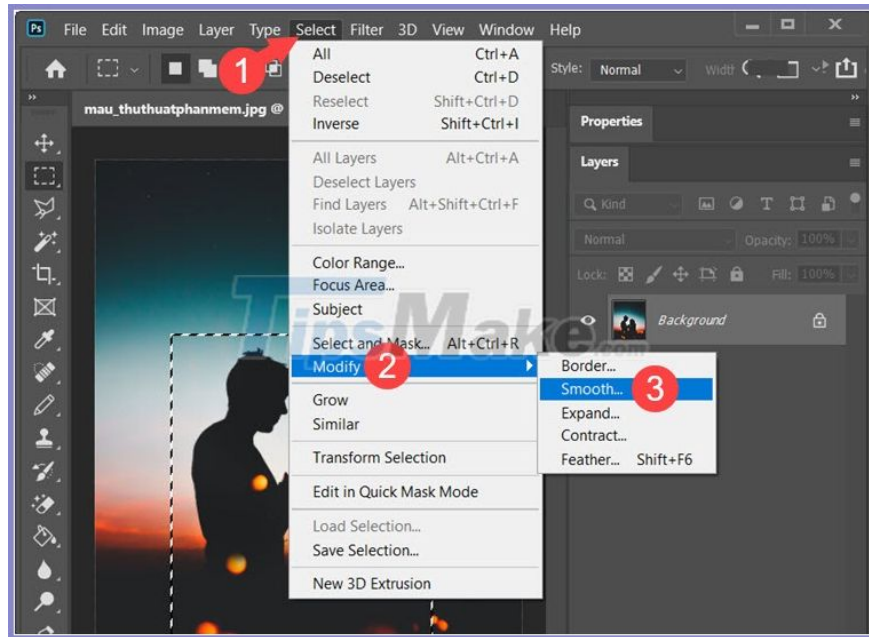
Ps File Edit Image Layer Type Select Filter 3D View Window Help

1

Style: Normal Width

mau_thuthuatphanmem.jpg @

All Ctrl+A
Deselect Ctrl+D
Reselect Shift+Ctrl+D
Inverse Shift+Ctrl+I

All Layers Alt+Ctrl+A
Deselect Layers
Find Layers Alt+Shift+Ctrl+F
Isolate Layers

Color Range...
Focus Area...
Subject

Select and Mask... Alt+Ctrl+R
Modify 2

Grow
Similar

Transform Selection

Edit in Quick Mask Mode

Load Selection...
Save Selection...

New 3D Extrusion

Border...
Smooth... 3
Expand...
Contract...
Feather... Shift+F6

Properties

Layers

Kind

Normal Opacity: 100%

Lock: Fill: 100%

Background

TipsMake.com